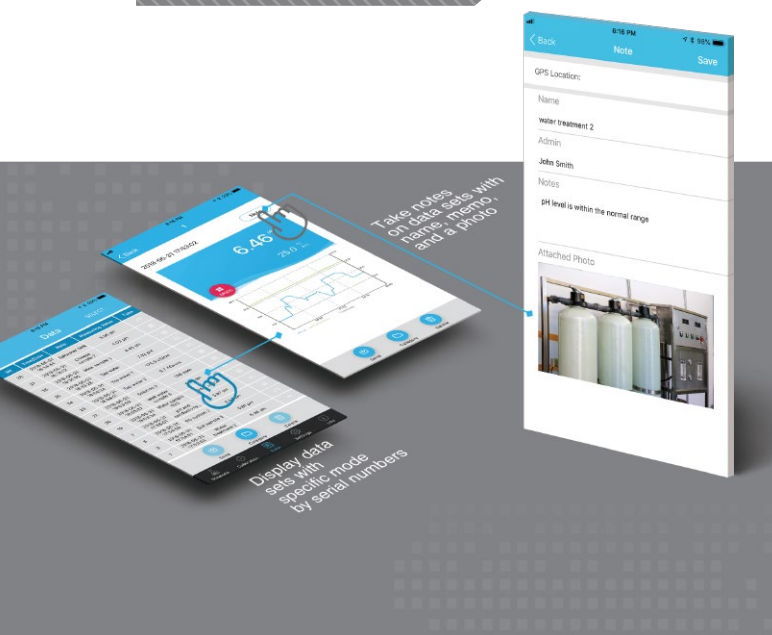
6:16 PM

98%

Back

Note

Save

GPS Location:

Name

water treatment 2

Admin

John Smith

Notes

pH level is within the normal range

Attached Photo

Take notes on data sets with name, memo, and a photo

2018-06-21 17:02:02

6.46

25.0

Data

Display data sets with specific mode by serial numbers